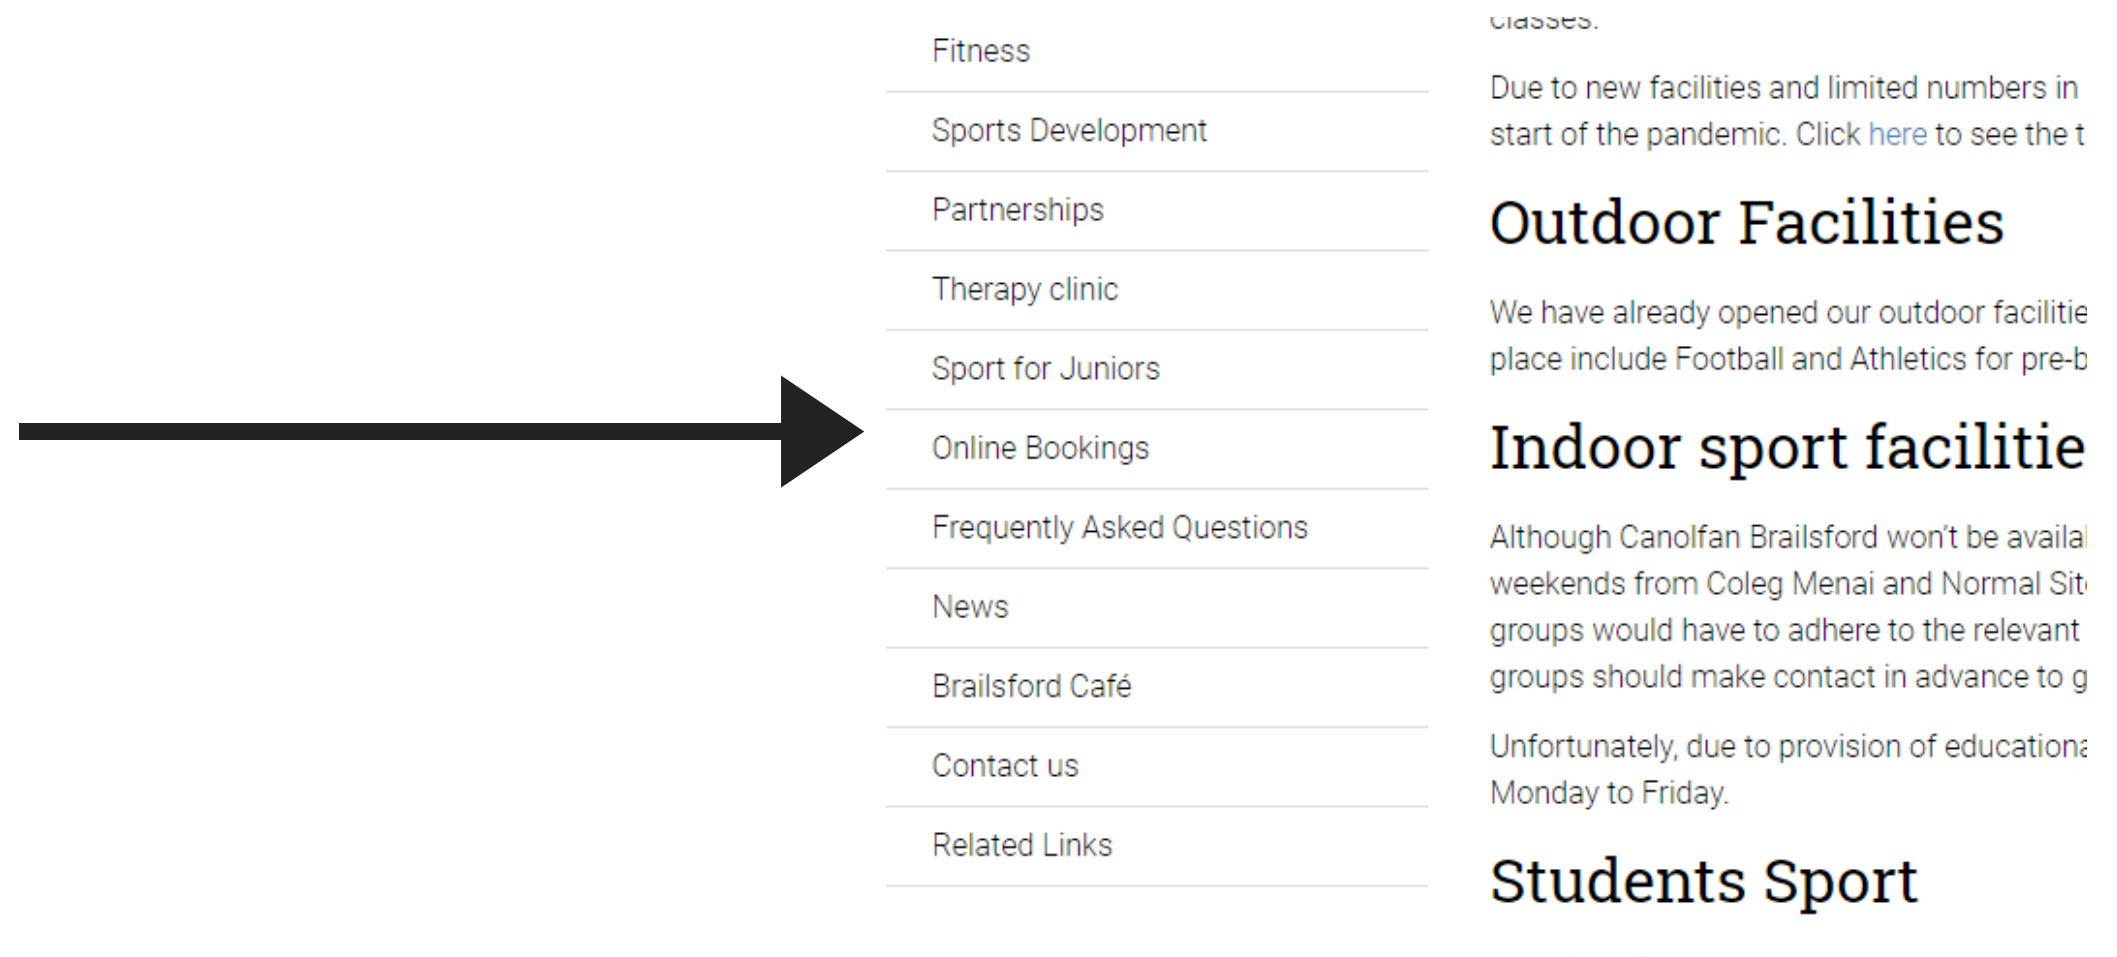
Fitness

Sports Development

Partnerships

Therapy clinic

Sport for Juniors

Online Bookings

Frequently Asked Questions

News

Brailsford Café

Contact us

Related Links

classes.

Due to new facilities and limited numbers in start of the pandemic. Click here to see the t

Outdoor Facilities

We have already opened our outdoor facilitie place include Football and Athletics for pre-b

Indoor sport facilitie

Although Canolfan Brailsford won't be availa weekends from Coleg Menai and Normal Sit groups would have to adhere to the relevant groups should make contact in advance to g

Unfortunately, due to provision of educationa Monday to Friday.

Students Sport